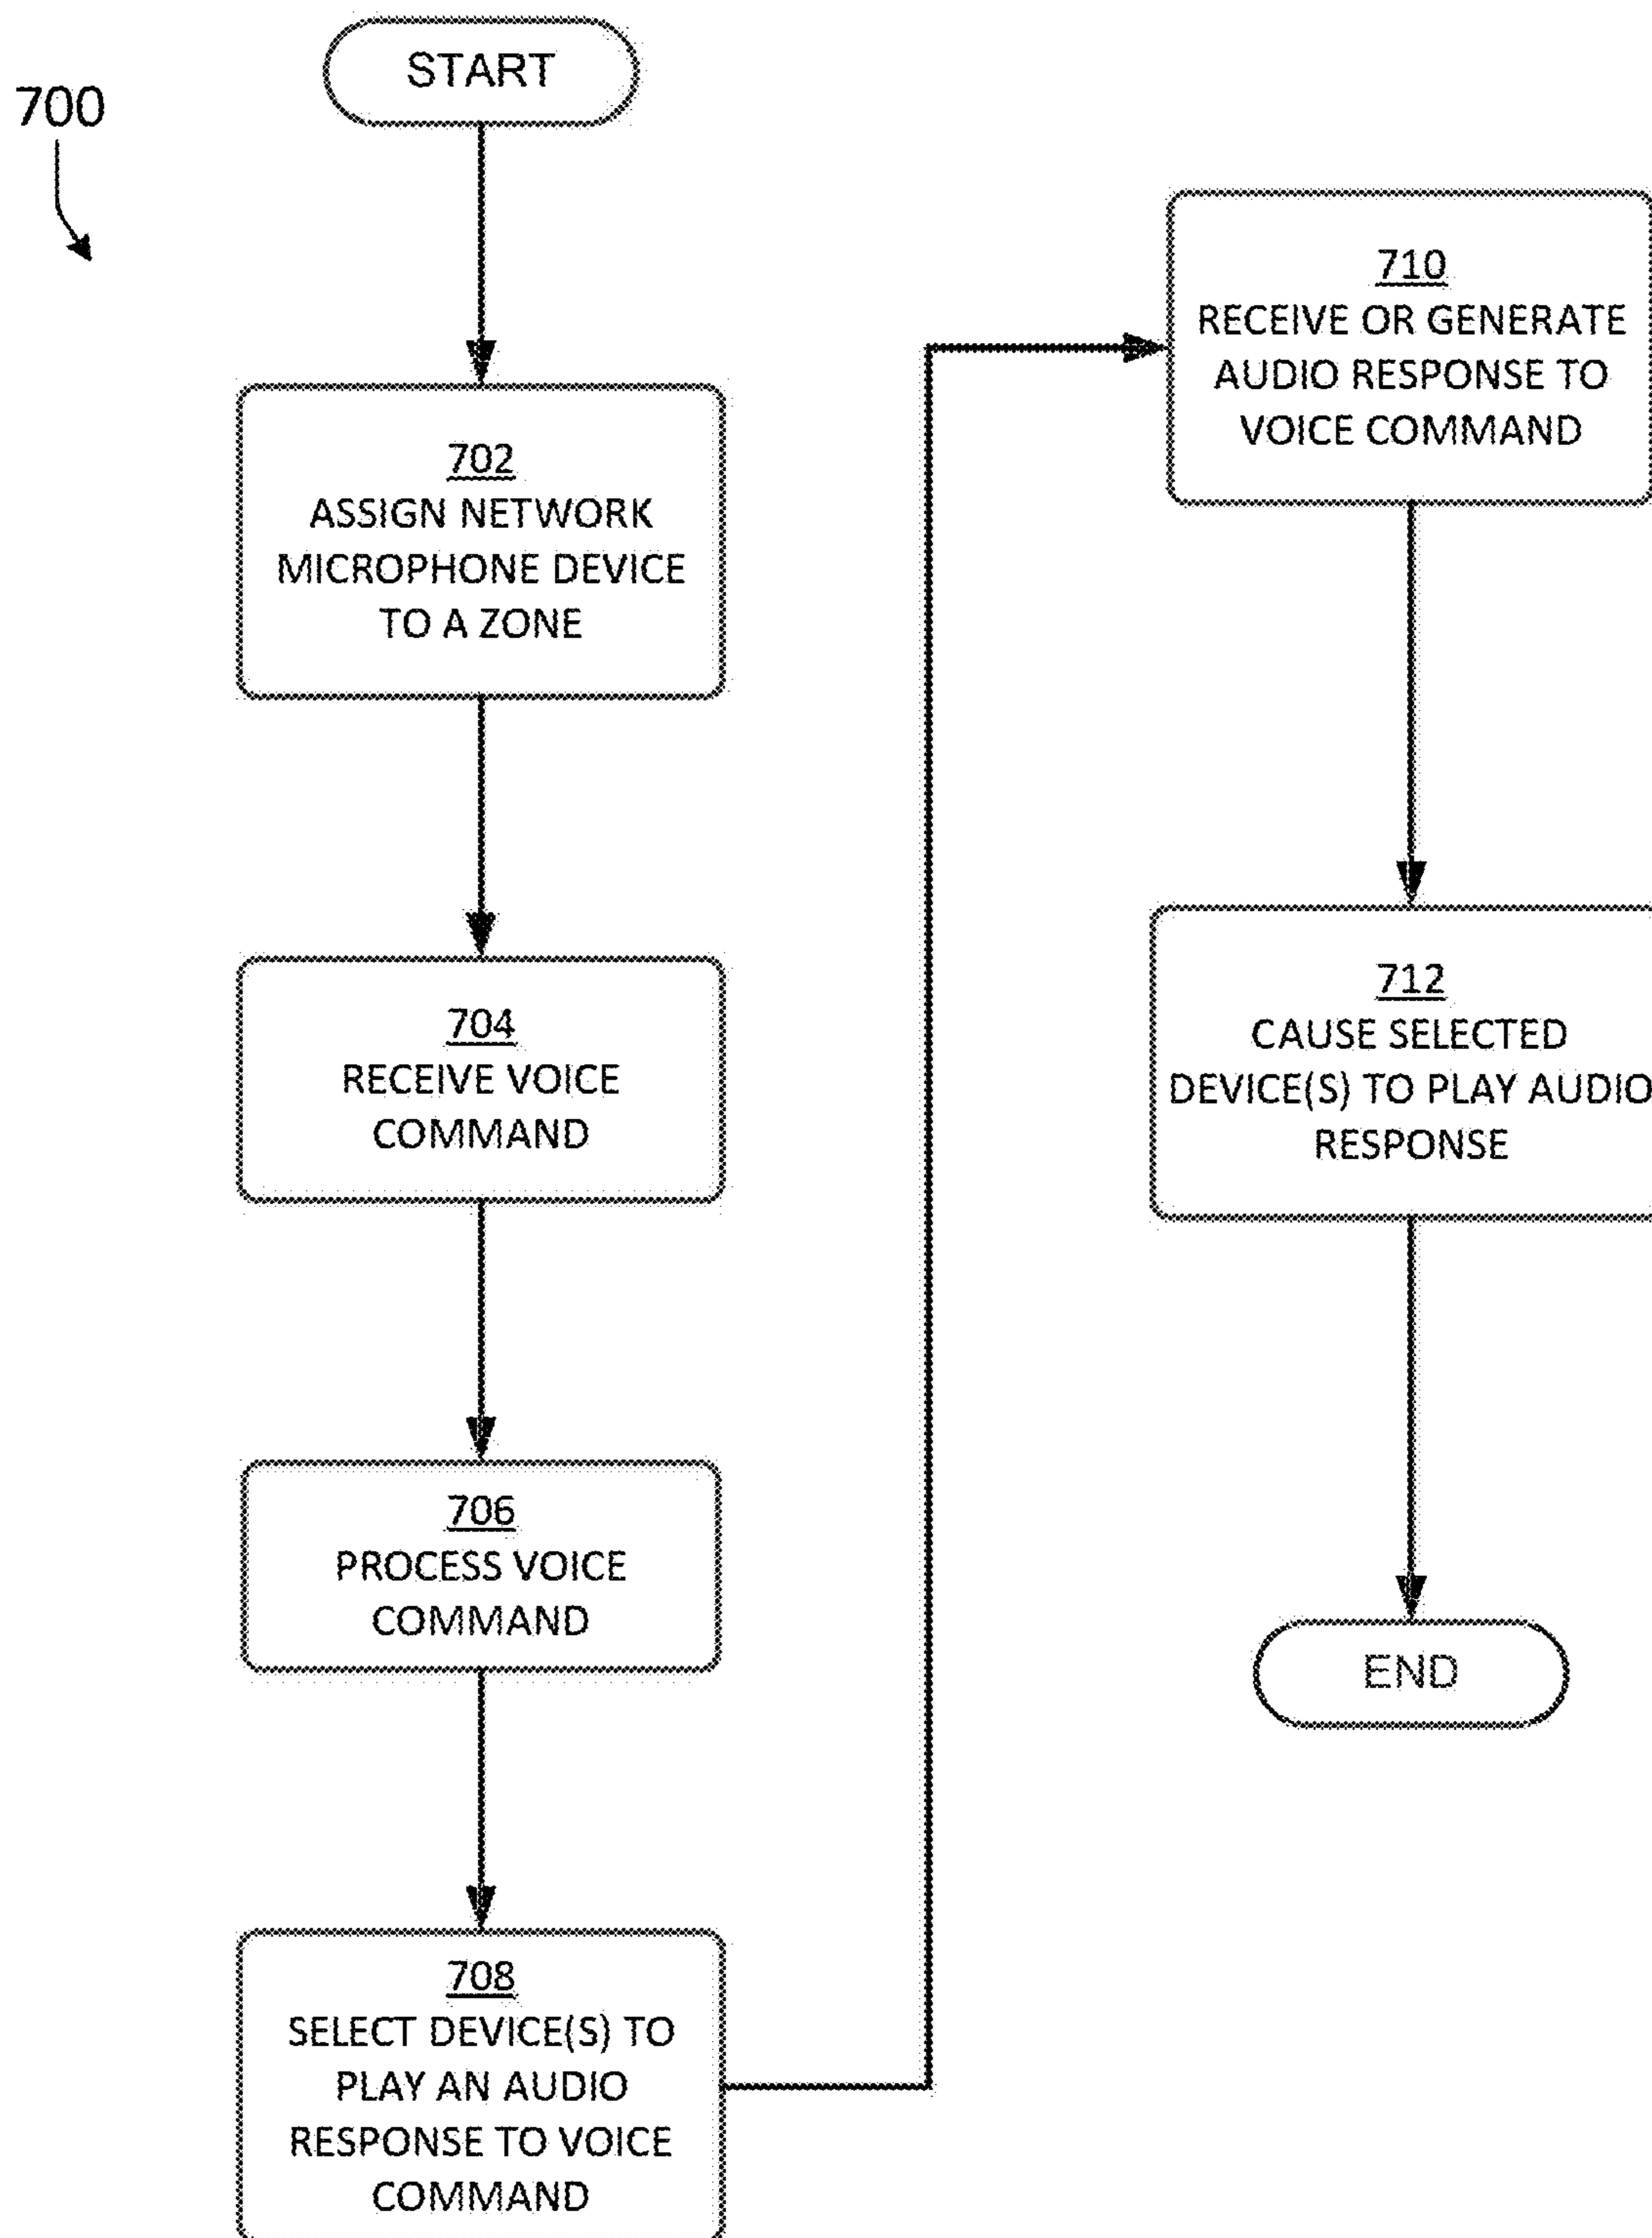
700

START

702
ASSIGN NETWORK MICROPHONE DEVICE TO A ZONE

704
RECEIVE VOICE COMMAND

706
PROCESS VOICE COMMAND

708
SELECT DEVICE(S) TO PLAY AN AUDIO RESPONSE TO VOICE COMMAND

710
RECEIVE OR GENERATE AUDIO RESPONSE TO VOICE COMMAND

712
CAUSE SELECTED DEVICE(S) TO PLAY AUDIO RESPONSE

END